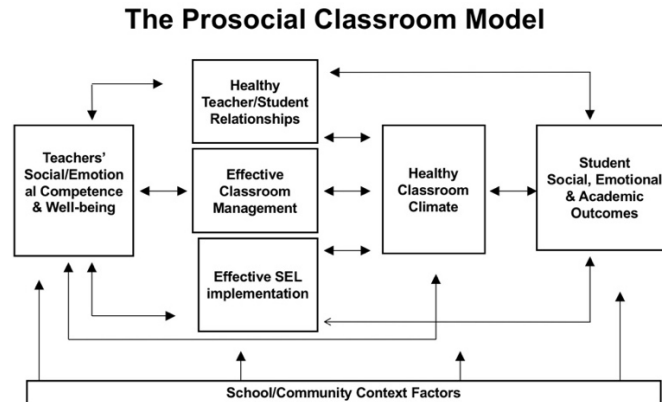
The Prosocial Classroom Model

Healthy Teacher/Student Relationships

Teachers' Social/Emotional Competence & Well-being

Effective Classroom Management

Healthy Classroom Climate

Student Social, Emotional & Academic Outcomes

Effective SEL implementation

School/Community Context Factors